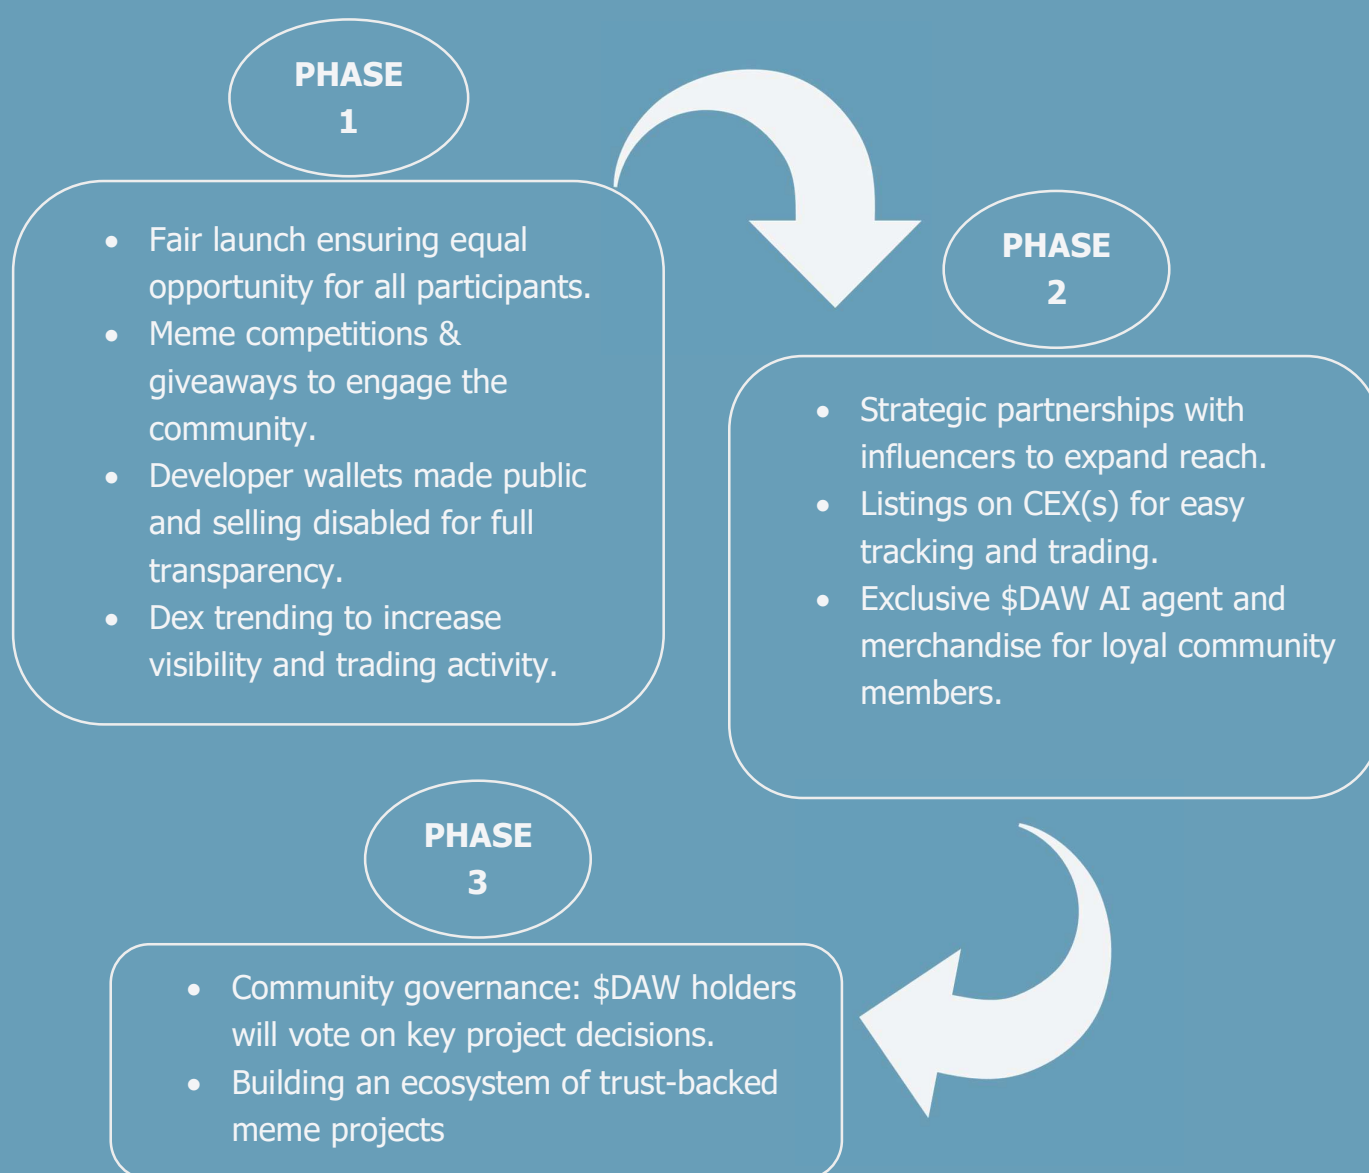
PHASE
1

- Fair launch ensuring equal opportunity for all participants.
- Meme competitions & giveaways to engage the community.
- Developer wallets made public and selling disabled for full transparency.
- Dex trending to increase visibility and trading activity.

PHASE
2

- Strategic partnerships with influencers to expand reach.
- Listings on CEX(s) for easy tracking and trading.
- Exclusive \$DAW AI agent and merchandise for loyal community members.

PHASE
3

- Community governance: \$DAW holders will vote on key project decisions.
- Building an ecosystem of trust-backed meme projects